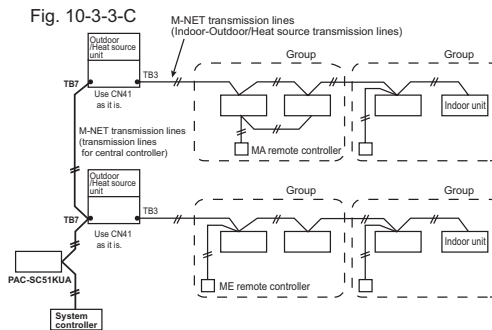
Fig. 10-3-3-C

M-NET transmission lines
(Indoor-Outdoor/Heat source transmission lines)

Outdoor
/Heat source
unit

TB7

TB3

Use CN41
as it is.

Group

Group

Indoor unit

MA remote controller

M-NET transmission lines
(transmission lines
for central controller)

Outdoor
/Heat source
unit

TB7

TB3

Use CN41
as it is.

Group

Group

Indoor unit

PAC-SC51KUA

ME remote controller

System
controller